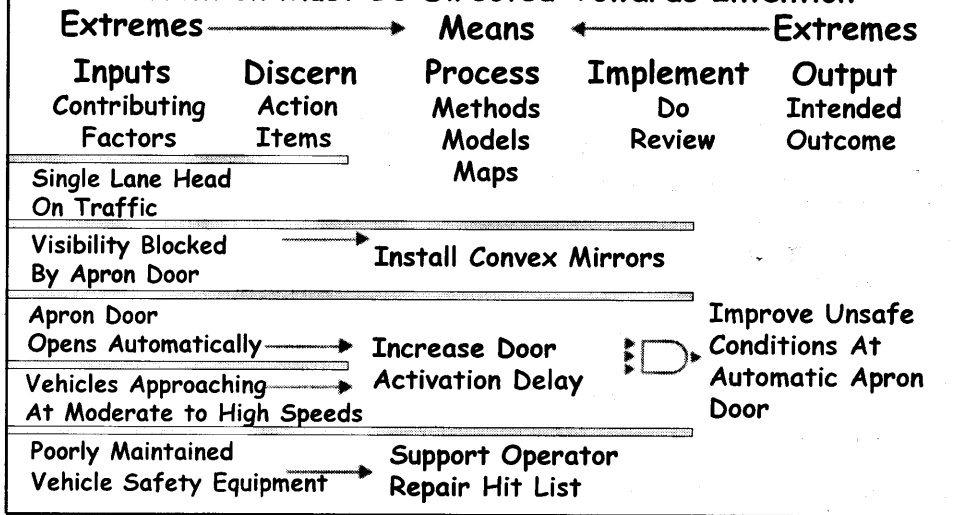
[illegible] Must Be Directed Towards Attention

Extremes → Means ← Extremes

Inputs
Contributing Factors

Discern
Action Items

Process
Methods
Models
Maps

Implement
Do
Review

Output
Intended Outcome

Single Lane Head On Traffic

Visibility Blocked By Apron Door → Install Convex Mirrors

Apron Door Opens Automatically → Increase Door Activation Delay

Vehicles Approaching At Moderate to High Speeds →

Improve Unsafe Conditions At Automatic Apron Door

Poorly Maintained Vehicle Safety Equipment → Support Operator Repair Hit List